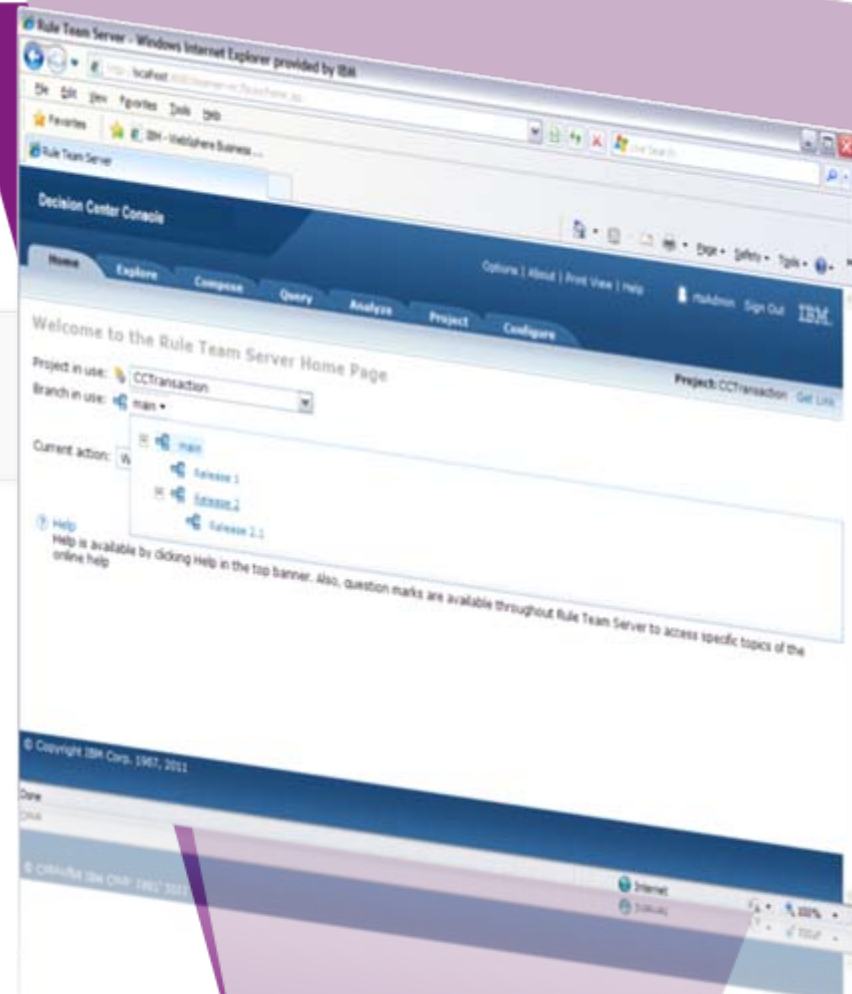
Rule Team Server - Windows Internet Explorer provided by IBM

http://localhost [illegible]

File Edit View Favorites Tools Help

Favorites IBM - WebSphere Business ...

Rule Team Server

Live Search

Page Safety Tools

Decision Center Console

Home Explore Compose Query Analyze Project Configure

Options | About | Print View | Help rtsAdmin Sign Out IBM.

Welcome to the Rule Team Server Home Page

Project in use: CCTransaction

Branch in use: main

Project: CCTransaction Get Link

main

Release 1

Release 2

Release 2.1

Current action: W

Help

Help is available by clicking Help in the top banner. Also, question marks are available throughout Rule Team Server to access specific topics of the online help

© Copyright IBM Corp. 1987, 2011

Done

Internet

100%

© Copyright IBM Corp. 1987, 2011